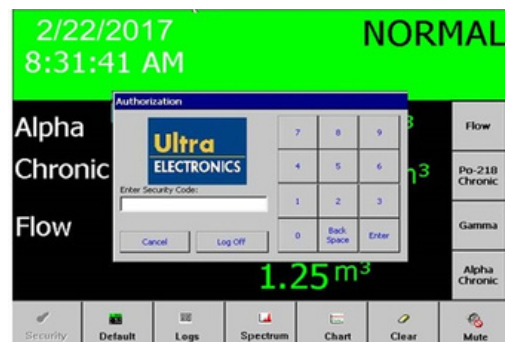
2/22/2017
8:31:41 AM

NORMAL

Alpha

Chronic

Flow

Authorization

Ultra
ELECTRONICS

Enter Security Code:

Cancel

Log Off

7 8 9
4 5 6
1 2 3
0 Back Space Enter

3

$1^3$

1.25 $m^3$

Flow

Po-218 Chronic

Gamma

Alpha Chronic

Security

Default

Logs

Spectrum

Chart

Clear

Mute